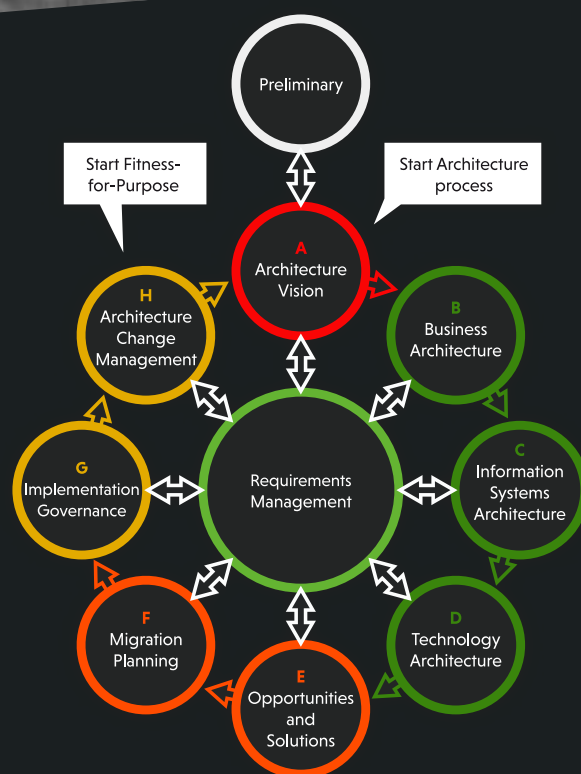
Preliminary

Start Fitness-for-Purpose

Start Architecture process

A
Architecture Vision

H
Architecture Change Management

B
Business Architecture

G
Implementation Governance

Requirements Management

C
Information Systems Architecture

F
Migration Planning

D
Technology Architecture

E
Opportunities and Solutions